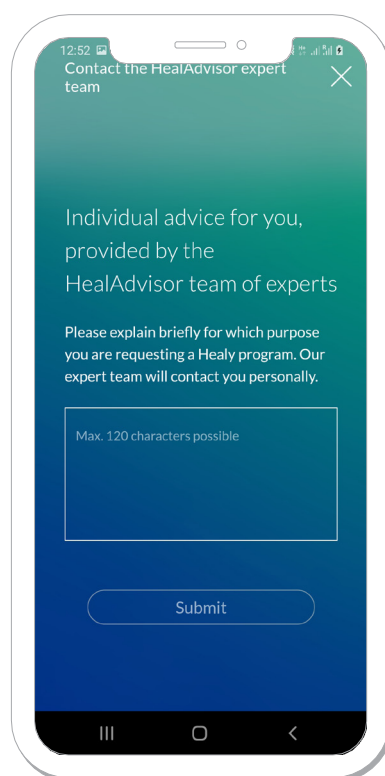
12:52

Contact the HealAdvisor expert team

Individual advice for you, provided by the HealAdvisor team of experts

Please explain briefly for which purpose you are requesting a Healy program. Our expert team will contact you personally.

Max. 120 characters possible

Submit